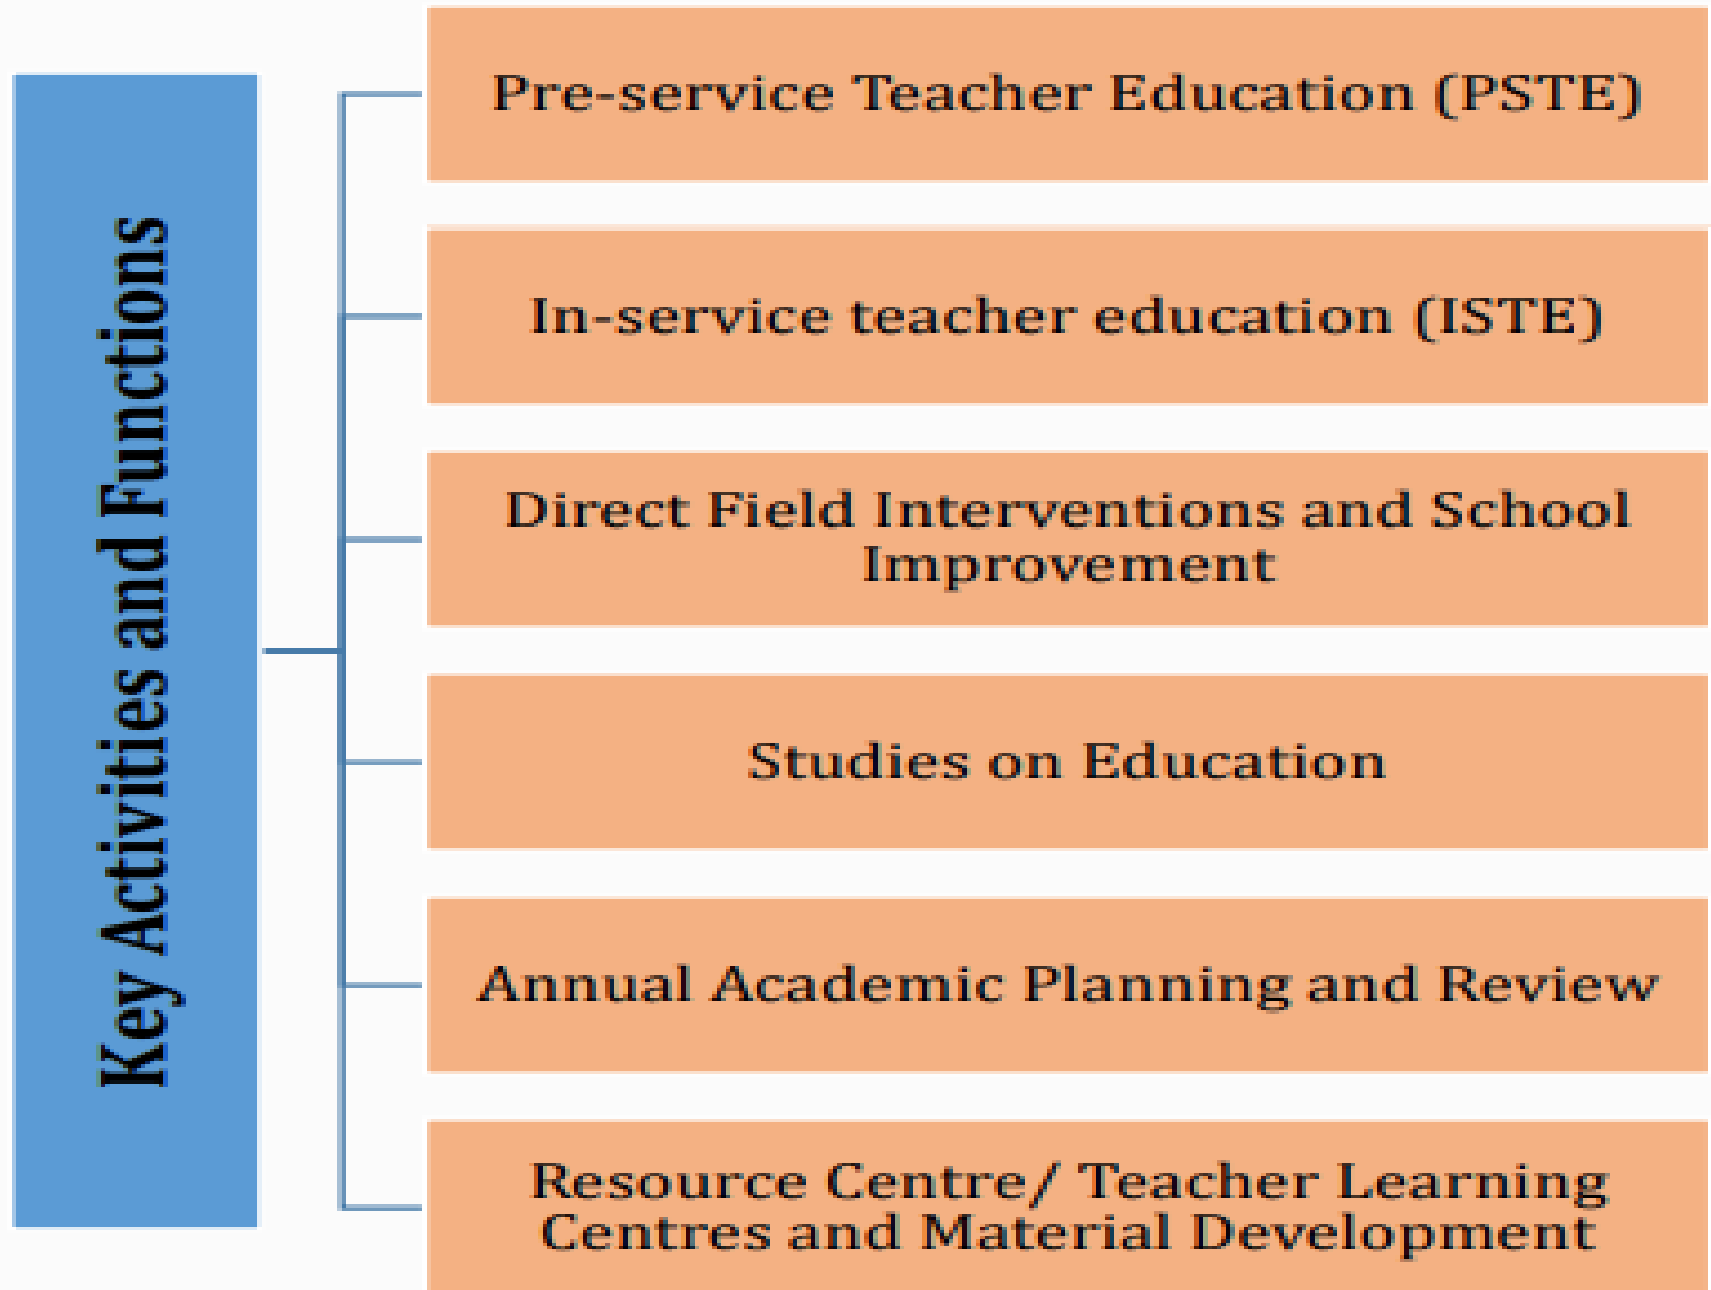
Key Activities and Functions

Pre-service Teacher Education (PSTE)

In-service teacher education (ISTE)

Direct Field Interventions and School Improvement

Studies on Education

Annual Academic Planning and Review

Resource Centre/ Teacher Learning Centres and Material Development